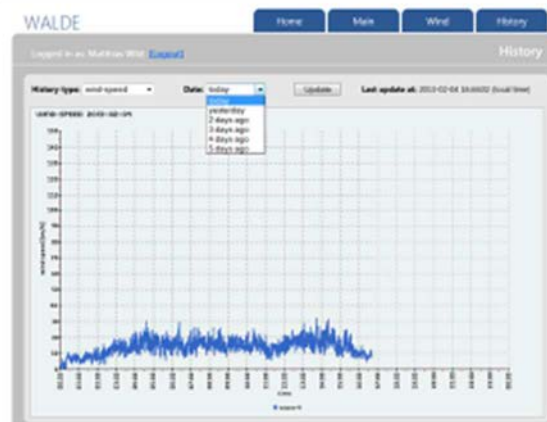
WALDE

Home | Main | Wind | History

Logged in as: Matthias Wild [Logout]

History

History type: wind-speed

Date: today

today
yesterday
2 days ago
3 days ago
4 days ago
5 days ago

Update

Last update at: 2013-02-04 16:00:02 (local time)

WIND-SPEED: 2013-02-04

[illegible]